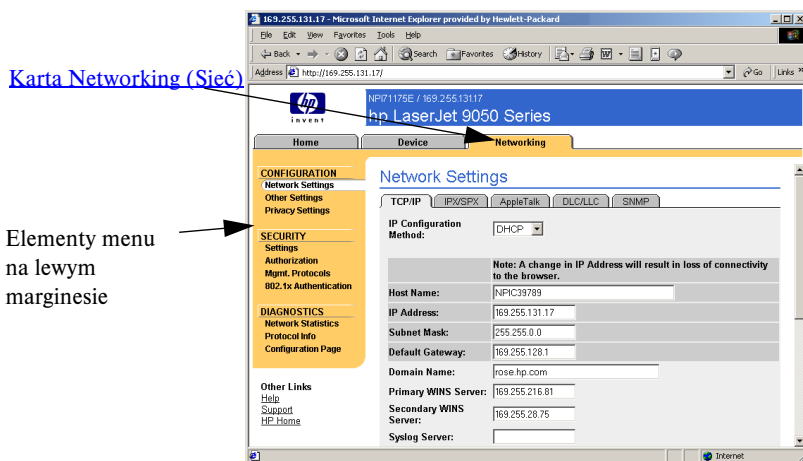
Karta Networking (Sieć)

Elementy menu na lewym marginesie

169.255.131.17 - Microsoft Internet Explorer provided by Hewlett-Packard

File Edit View Favorites Tools Help

Back Search Favorites History

Address http://169.255.131.17/ Go Links

invent

NPI71175E / 169.255.131.17

hp LaserJet 9050 Series

Home Device Networking

CONFIGURATION
Network Settings
Other Settings
Privacy Settings

SECURITY
Settings
Authorization
Mgmt. Protocols
802.1x Authentication

DIAGNOSTICS
Network Statistics
Protocol Info
Configuration Page

Other Links
Help
Support
HP Home

Network Settings

TCP/IP IPX/SPX AppleTalk DLC/LLC SNMP

| | |
|---|---|
| IP Configuration Method: | DHCP |
| | Note: A change in IP Address will result in loss of connectivity to the browser. |
| Host Name: | NPIC39789 |
| IP Address: | 169.255.131.17 |
| Subnet Mask: | 255.255.0.0 |
| Default Gateway: | 169.255.128.1 |
| Domain Name: | rose.hp.com |
| Primary WINS Server: | 169.255.216.81 |
| Secondary WINS Server: | 169.255.28.75 |
| Syslog Server: | |

Internet